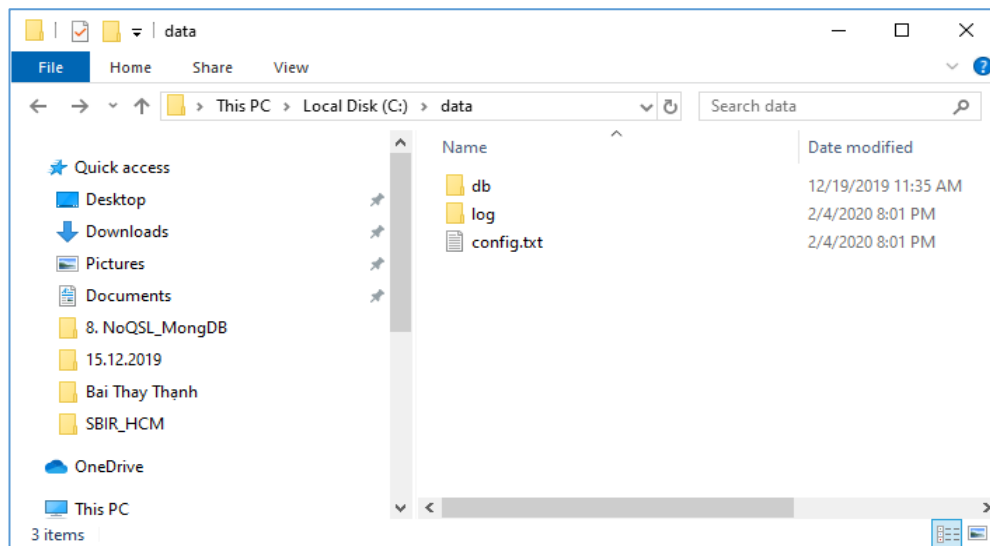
data

File Home Share View

This PC > Local Disk (C:) > data

Search data

Quick access
Desktop
Downloads
Pictures
Documents
8. NoQSL_MongDB
15.12.2019
Bai Thay Thạnh
SBIR_HCM
OneDrive
This PC

| Name | Date modified |
|---|---|
| db | 12/19/2019 11:35 AM |
| log | 2/4/2020 8:01 PM |
| config.txt | 2/4/2020 8:01 PM |

3 items